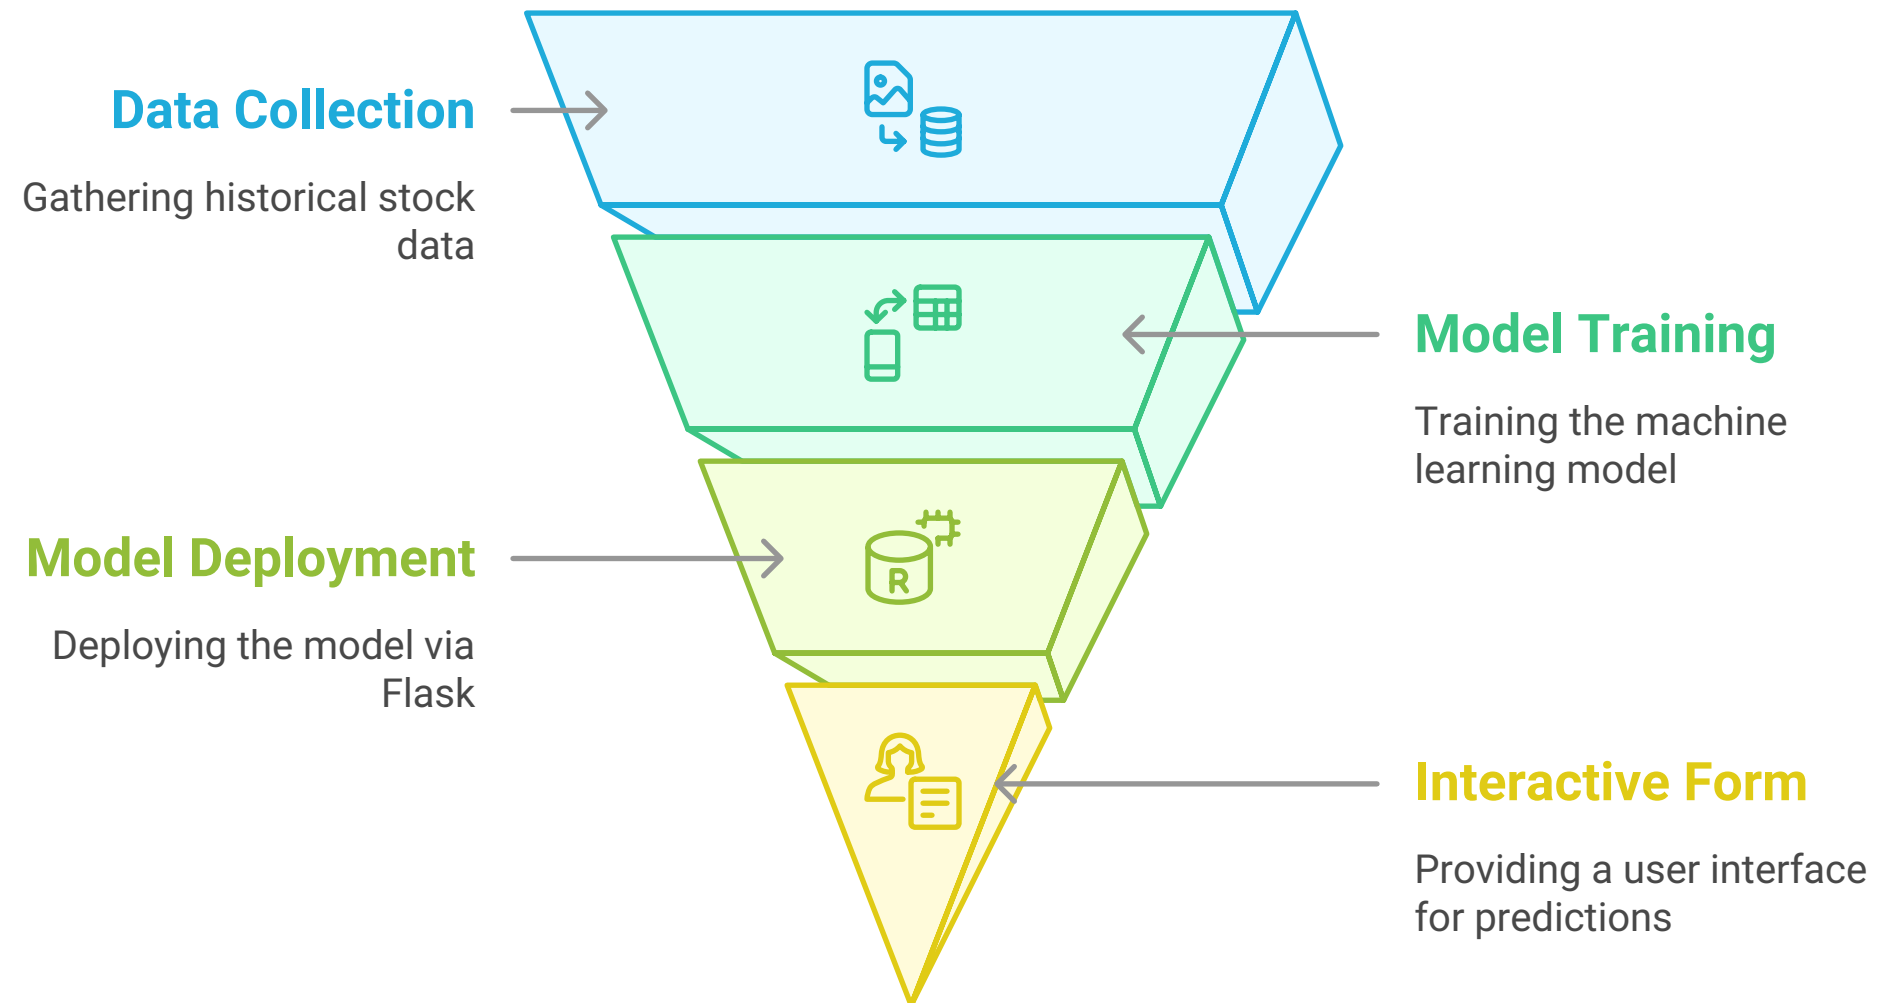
Data Collection

Gathering historical stock data

Model Training

Training the machine learning model

Model Deployment

Deploying the model via Flask

R

Interactive Form

Providing a user interface for predictions